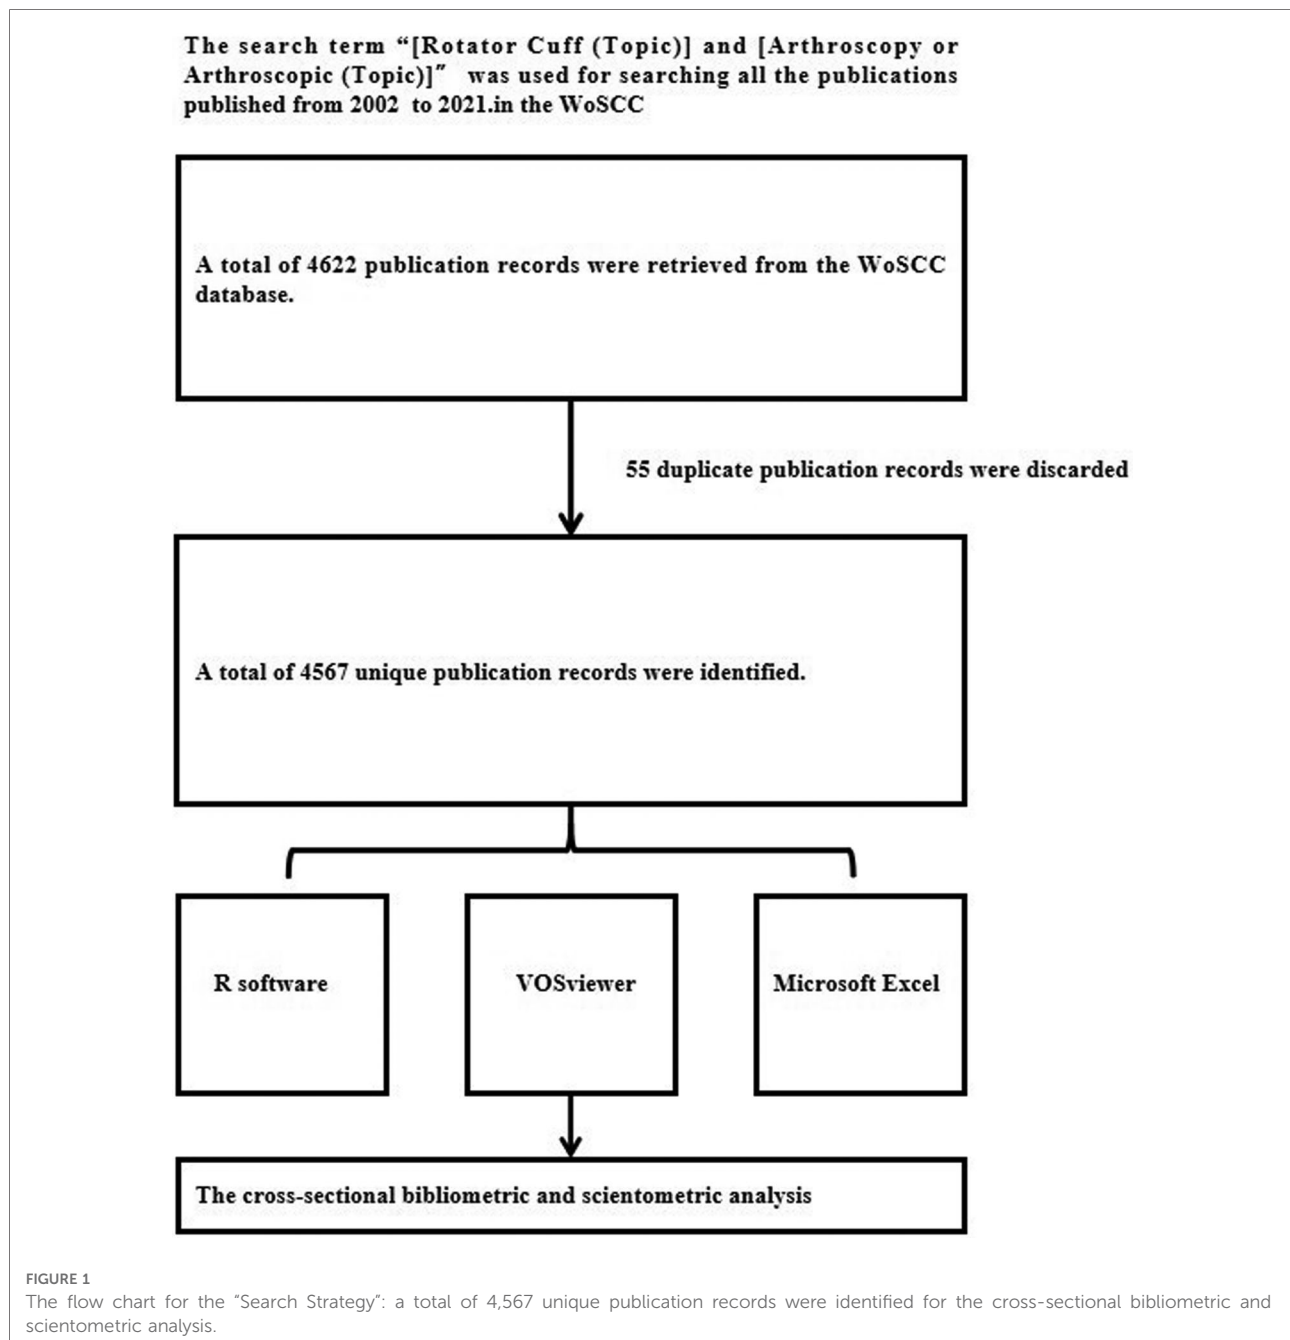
The search term "[Rotator Cuff (Topic)] and [Arthroscopy or Arthroscopic (Topic)]″ was used for searching all the publications published from 2002 to 2021.in the WoSCC

A total of 4622 publication records were retrieved from the WoSCC database.

55 duplicate publication records were discarded

A total of 4567 unique publication records were identified.

R software

VOSviewer

Microsoft Excel

The cross-sectional bibliometric and scientometric analysis

FIGURE 1
The flow chart for the "Search Strategy": a total of 4,567 unique publication records were identified for the cross-sectional bibliometric and scientometric analysis.